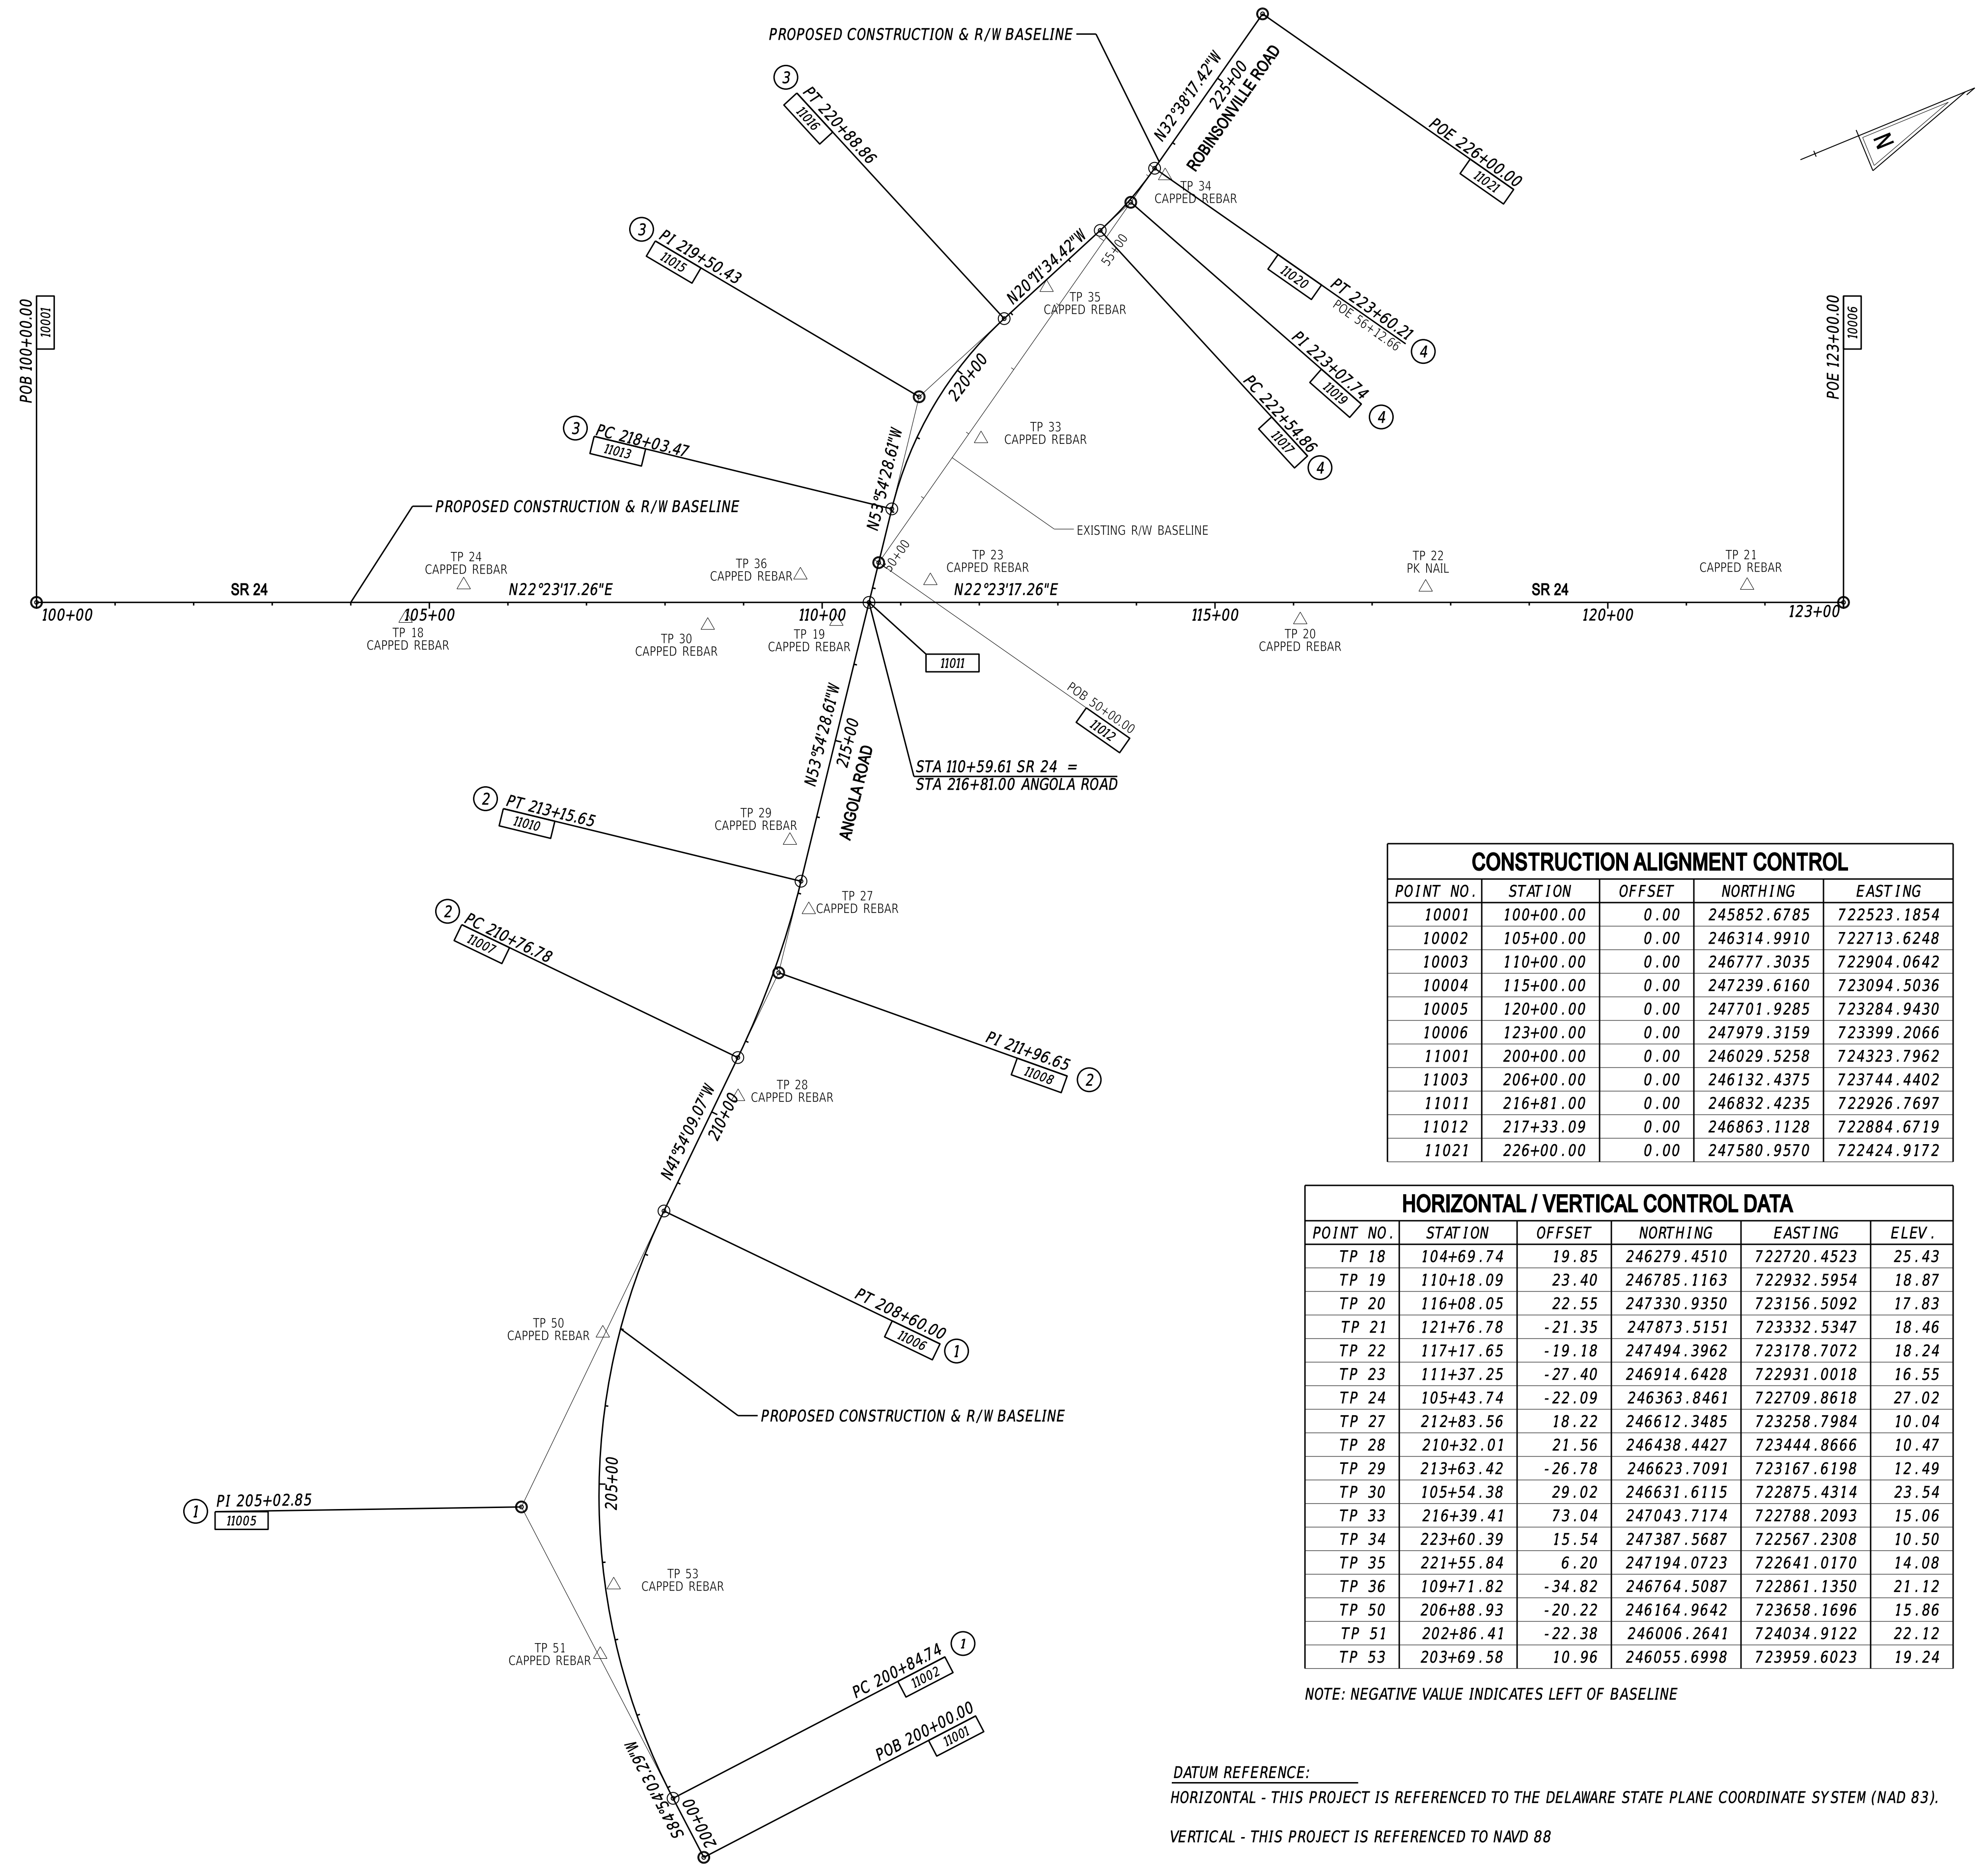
PROPOSED CONSTRUCTION & R/W BASELINE

N32°38'17.42"W
225+00
ROBINSONVILLE ROAD

3 PT 220+88.86 11016

POE 226+00.00 11021

N

TP 34 CAPPED REBAR

3 PI 219+50.43 11015

N20°11'34.42"W

55+00

TP 35 CAPPED REBAR

11020 PT 223+60.21 POE 56+12.66 4

POB 100+00.00 10001

POE 123+00.00 10006

220+00

PI 223+07.74 11019 4

TP 33 CAPPED REBAR

PC 222+54.86 11017 4

3 PC 218+03.47 11013

N53°54'28.61"W

PROPOSED CONSTRUCTION & R/W BASELINE

EXISTING R/W BASELINE

TP 24 CAPPED REBAR

TP 36 CAPPED REBAR

50+00

TP 23 CAPPED REBAR

TP 22 PK NAIL

TP 21 CAPPED REBAR

SR 24

N22°23'17.26"E

N22°23'17.26"E

SR 24

100+00

105+00

110+00

115+00

120+00

123+00

TP 18 CAPPED REBAR

TP 30 CAPPED REBAR

TP 19 CAPPED REBAR

11011

TP 20 CAPPED REBAR

POB 50+00.00 11012

N53°54'28.61"W
215+00
ANGOLA ROAD

STA 110+59.61 SR 24 =
STA 216+81.00 ANGOLA ROAD

2 PT 213+15.65 11010

TP 29 CAPPED REBAR

TP 27 CAPPED REBAR

2 PC 210+76.78 11007

PI 211+96.65 11008 2

TP 28 CAPPED REBAR

N41°54'09.07"W
210+00

CONSTRUCTION ALIGNMENT CONTROL

| POINT NO. | STATION | OFFSET | NORTHING | EASTING |
|---|---|---|---|---|
| 10001 | 100+00.00 | 0.00 | 245852.6785 | 722523.1854 |
| 10002 | 105+00.00 | 0.00 | 246314.9910 | 722713.6248 |
| 10003 | 110+00.00 | 0.00 | 246777.3035 | 722904.0642 |
| 10004 | 115+00.00 | 0.00 | 247239.6160 | 723094.5036 |
| 10005 | 120+00.00 | 0.00 | 247701.9285 | 723284.9430 |
| 10006 | 123+00.00 | 0.00 | 247979.3159 | 723399.2066 |
| 11001 | 200+00.00 | 0.00 | 246029.5258 | 724323.7962 |
| 11003 | 206+00.00 | 0.00 | 246132.4375 | 723744.4402 |
| 11011 | 216+81.00 | 0.00 | 246832.4235 | 722926.7697 |
| 11012 | 217+33.09 | 0.00 | 246863.1128 | 722884.6719 |
| 11021 | 226+00.00 | 0.00 | 247580.9570 | 722424.9172 |

HORIZONTAL / VERTICAL CONTROL DATA

| POINT NO. | STATION | OFFSET | NORTHING | EASTING | ELEV. |
|---|---|---|---|---|---|
| TP 18 | 104+69.74 | 19.85 | 246279.4510 | 722720.4523 | 25.43 |
| TP 19 | 110+18.09 | 23.40 | 246785.1163 | 722932.5954 | 18.87 |
| TP 20 | 116+08.05 | 22.55 | 247330.9350 | 723156.5092 | 17.83 |
| TP 21 | 121+76.78 | -21.35 | 247873.5151 | 723332.5347 | 18.46 |
| TP 22 | 117+17.65 | -19.18 | 247494.3962 | 723178.7072 | 18.24 |
| TP 23 | 111+37.25 | -27.40 | 246914.6428 | 722931.0018 | 16.55 |
| TP 24 | 105+43.74 | -22.09 | 246363.8461 | 722709.8618 | 27.02 |
| TP 27 | 212+83.56 | 18.22 | 246612.3485 | 723258.7984 | 10.04 |
| TP 28 | 210+32.01 | 21.56 | 246438.4427 | 723444.8666 | 10.47 |
| TP 29 | 213+63.42 | -26.78 | 246623.7091 | 723167.6198 | 12.49 |
| TP 30 | 105+54.38 | 29.02 | 246631.6115 | 722875.4314 | 23.54 |
| TP 33 | 216+39.41 | 73.04 | 247043.7174 | 722788.2093 | 15.06 |
| TP 34 | 223+60.39 | 15.54 | 247387.5687 | 722567.2308 | 10.50 |
| TP 35 | 221+55.84 | 6.20 | 247194.0723 | 722641.0170 | 14.08 |
| TP 36 | 109+71.82 | -34.82 | 246764.5087 | 722861.1350 | 21.12 |
| TP 50 | 206+88.93 | -20.22 | 246164.9642 | 723658.1696 | 15.86 |
| TP 51 | 202+86.41 | -22.38 | 246006.2641 | 724034.9122 | 22.12 |
| TP 53 | 203+69.58 | 10.96 | 246055.6998 | 723959.6023 | 19.24 |

NOTE: NEGATIVE VALUE INDICATES LEFT OF BASELINE

TP 50 CAPPED REBAR

PT 208+60.00 11006 1

PROPOSED CONSTRUCTION & R/W BASELINE

1 PI 205+02.85 11005

205+00

TP 53 CAPPED REBAR

TP 51 CAPPED REBAR

PC 200+84.74 11002 1

POB 200+00.00 11001

S84°54'03.29"W
200+00

DATUM REFERENCE:
HORIZONTAL - THIS PROJECT IS REFERENCED TO THE DELAWARE STATE PLANE COORDINATE SYSTEM (NAD 83).

VERTICAL - THIS PROJECT IS REFERENCED TO NAVD 88